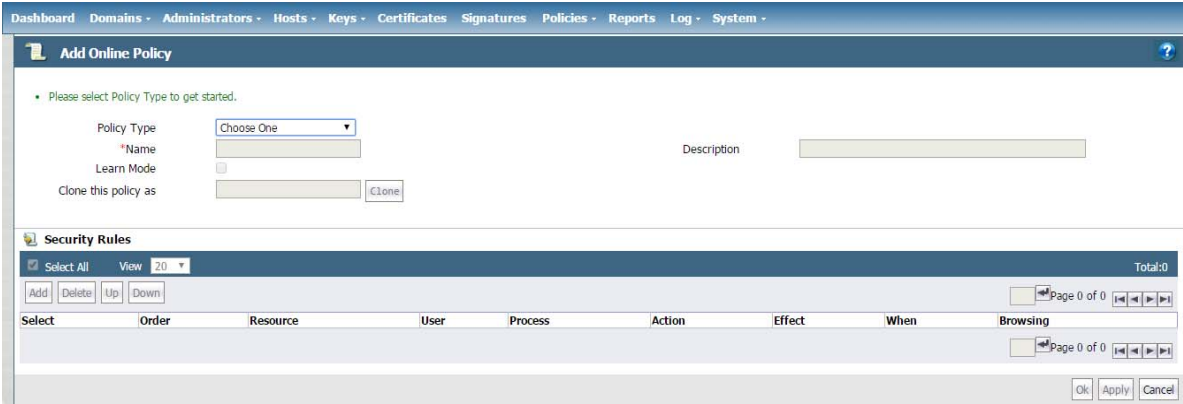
Dashboard Domains ▾ Administrators ▾ Hosts ▾ Keys ▾ Certificates Signatures Policies ▾ Reports Log ▾ System ▾

Add Online Policy

?

• Please select Policy Type to get started.

Policy Type Choose One

*Name

Description

Learn Mode

Clone this policy as

Clone

Security Rules

Select All View 20

Total:0

Add Delete Up Down

Page 0 of 0

| Select | Order | Resource | User | Process | Action | Effect | When | Browsing |
|---|---|---|---|---|---|---|---|---|

Page 0 of 0

Ok Apply Cancel